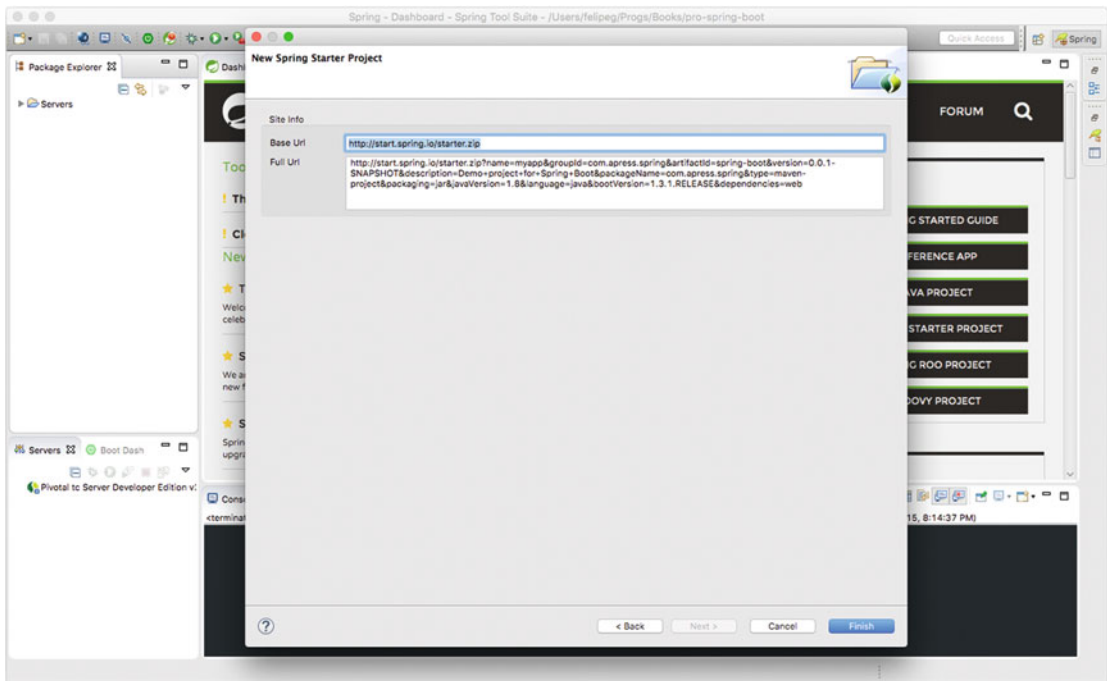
Spring - Dashboard - Spring Tool Suite - /Users/felipeg/Progs/Books/pro-spring-boot

Quick Access

Spring

Package Explorer

Servers

Dashi

New Spring Starter Project

Site Info

Base Url http://start.spring.io/starter.zip

Full Url http://start.spring.io/starter.zip?name=myapp&groupId=com.apress.spring&artifactId=spring-boot&version=0.0.1-SNAPSHOT&description=Demo+project+for+Spring+Boot&packageName=com.apress.spring&type=maven-project&packaging=jar&javaVersion=1.8&language=java&bootVersion=1.3.1.RELEASE&dependencies=web

< Back

Next >

Cancel

Finish

FORUM

G STARTED GUIDE

FERENCE APP

VA PROJECT

STARTER PROJECT

G ROO PROJECT

OVY PROJECT

Too

! Th

! Cl

Nev

T

Welc

celeb

S

We a

new f

S

Sprin

upgr

Servers

Boot Dash

Pivotal tc Server Developer Edition v:

Cons

<terminat

15, 8:14:37 PM)